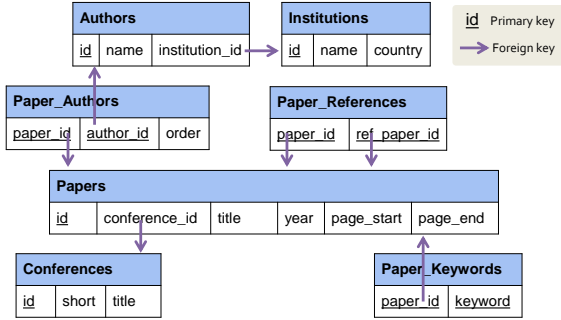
| Authors | | |
|---|---|---|
| id | name | institution_id |

| Institutions | | |
|---|---|---|
| id | name | country |

id Primary key
Foreign key

| Paper_Authors | | |
|---|---|---|
| paper_id | author_id | order |

| Paper_References | |
|---|---|
| paper_id | ref_paper_id |

| Papers | | | | | |
|---|---|---|---|---|---|
| id | conference_id | title | year | page_start | page_end |

| Conferences | | |
|---|---|---|
| id | short | title |

| Paper_Keywords | |
|---|---|
| paper_id | keyword |